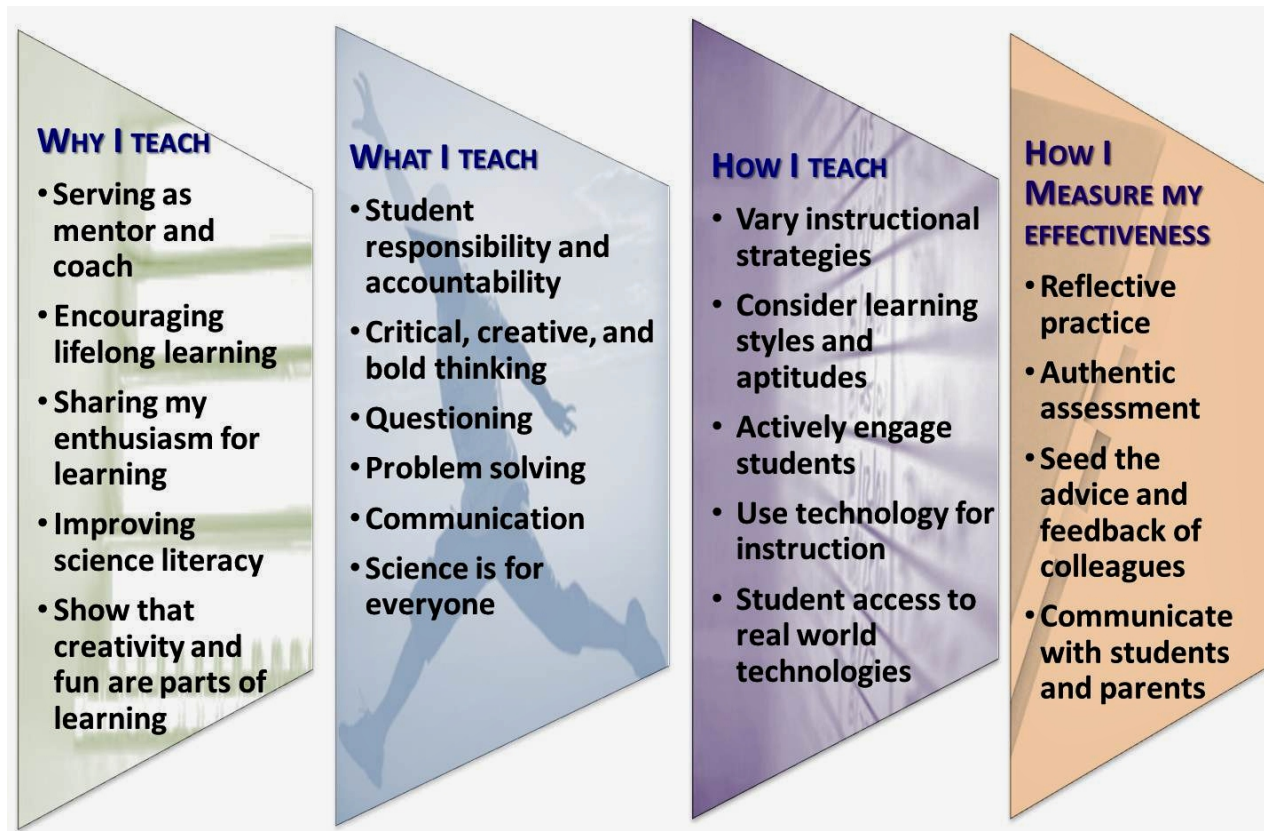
WHY I TEACH
• Serving as mentor and coach
• Encouraging lifelong learning
• Sharing my enthusiasm for learning
• Improving science literacy
• Show that creativity and fun are parts of learning

WHAT I TEACH
• Student responsibility and accountability
• Critical, creative, and bold thinking
• Questioning
• Problem solving
• Communication
• Science is for everyone

HOW I TEACH
• Vary instructional strategies
• Consider learning styles and aptitudes
• Actively engage students
• Use technology for instruction
• Student access to real world technologies

HOW I MEASURE MY EFFECTIVENESS
• Reflective practice
• Authentic assessment
• Seed the advice and feedback of colleagues
• Communicate with students and parents